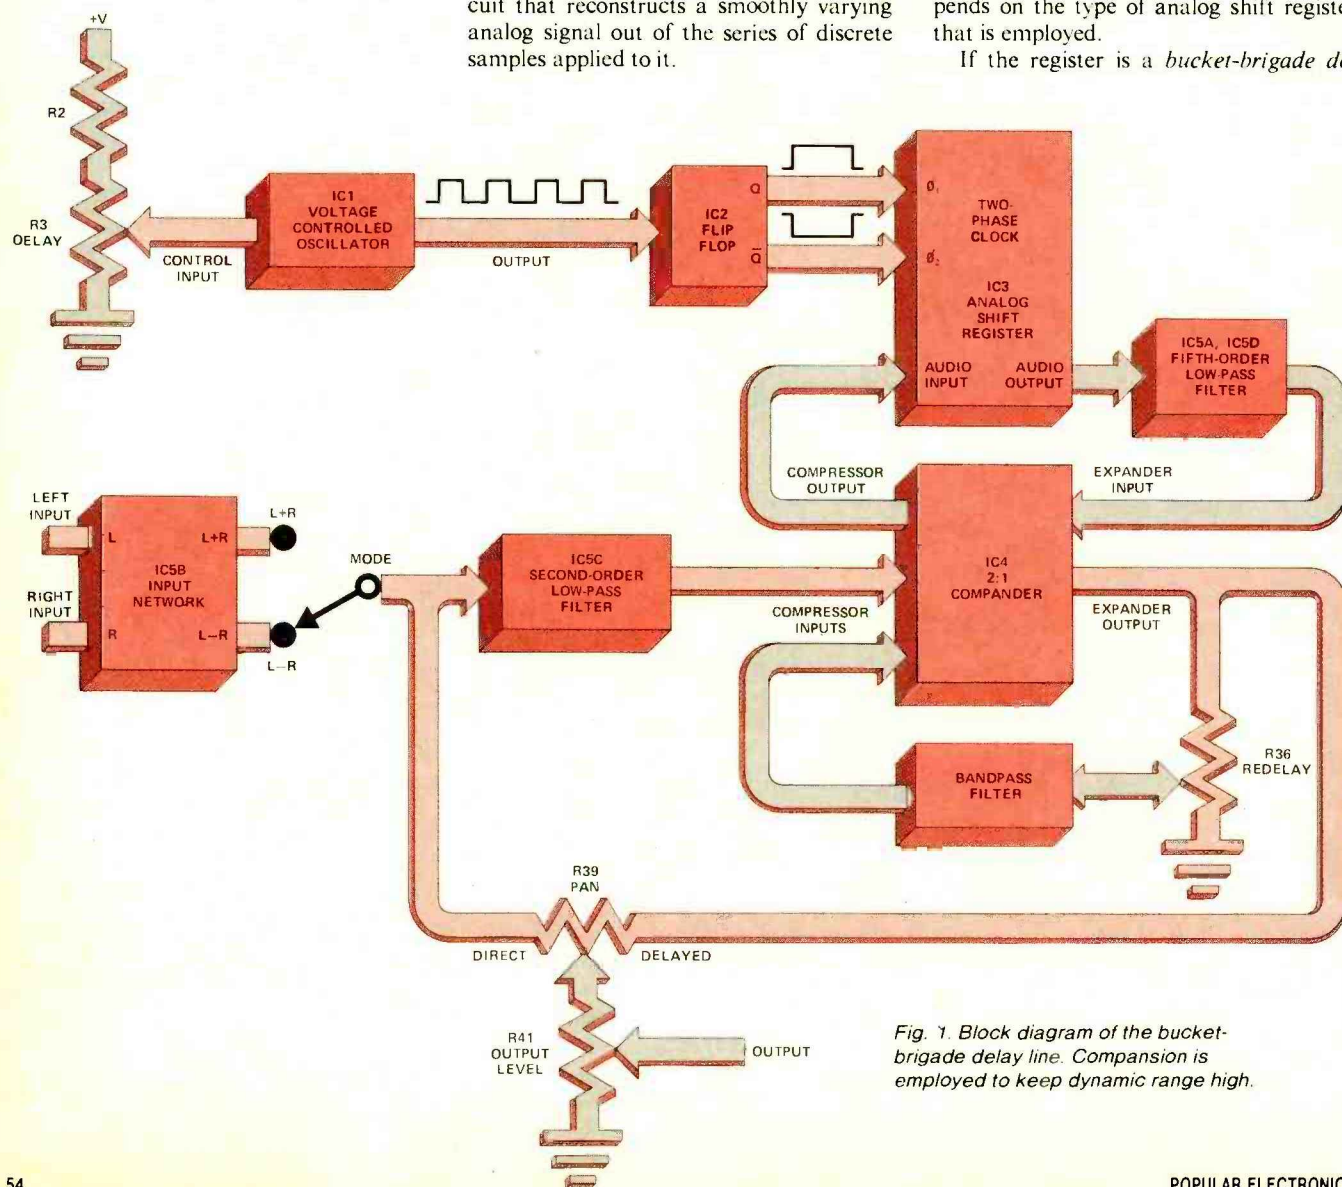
cuit that reconstructs a smoothly varying analog signal out of the series of discrete samples applied to it.

pends on the type of analog shift registe that is employed.

If the register is a *bucket-brigade d*

+V

R2

R3
DELAY

CONTROL INPUT

IC1
VOLTAGE
CONTROLLED
OSCILLATOR

OUTPUT

IC2
FLIP
FLOP

Q

$\bar{Q}$

$\emptyset_1$

$\emptyset_2$

TWO-PHASE
CLOCK

IC3
ANALOG
SHIFT
REGISTER

AUDIO INPUT

AUDIO OUTPUT

IC5A, IC5D
FIFTH-ORDER
LOW-PASS
FILTER

COMPRESSOR OUTPUT

EXPANDER INPUT

LEFT INPUT

RIGHT INPUT

L

R

IC5B
INPUT
NETWORK

L+R

L–R

L+R

L–R

MODE

IC5C
SECOND-ORDER
LOW-PASS
FILTER

IC4
2:1
COMPANDER

COMPRESSOR INPUTS

EXPANDER OUTPUT

BANDPASS
FILTER

R36
REDELAY

R39
PAN

DIRECT

DELAYED

R41
OUTPUT
LEVEL

OUTPUT

*Fig. 1. Block diagram of the bucket-brigade delay line. Compansion is employed to keep dynamic range high.*

54

POPULAR ELECTRONIC